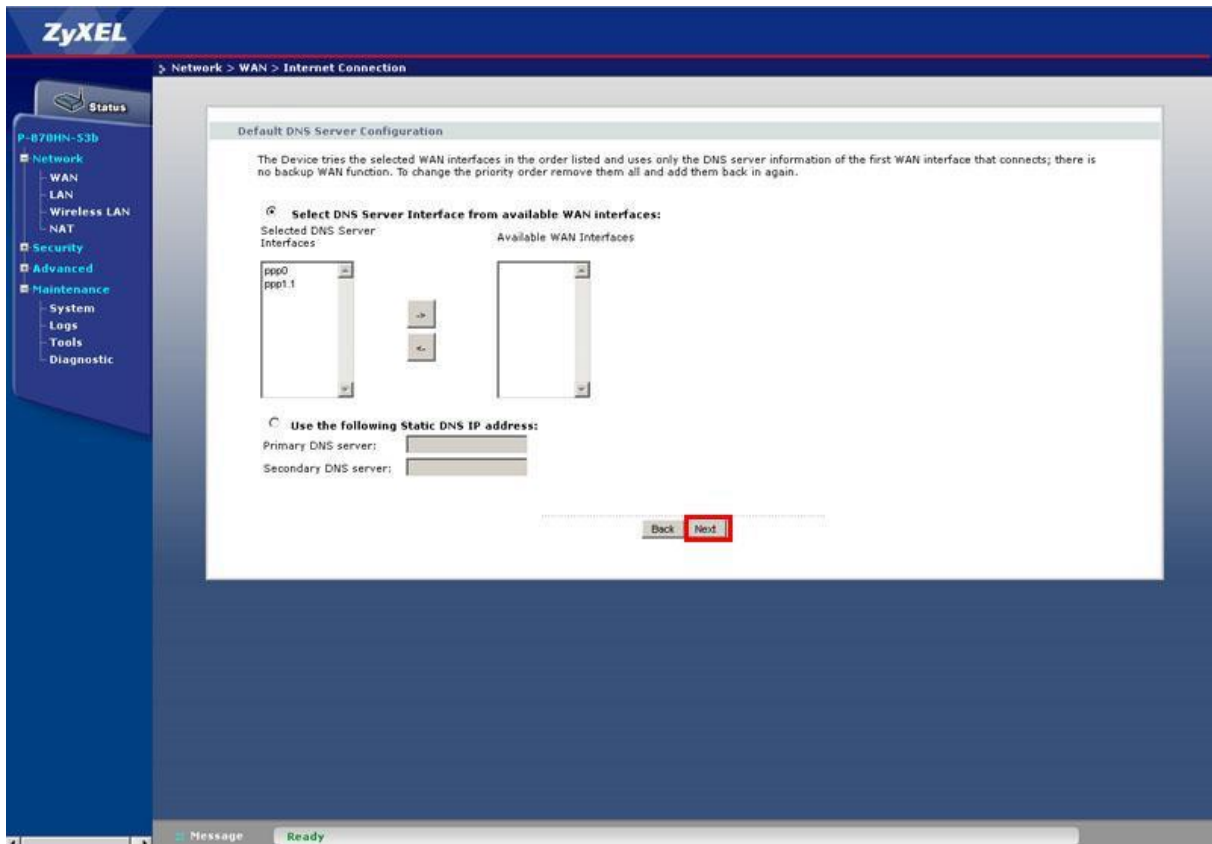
ZyXEL

> Network > WAN > Internet Connection

Status

P-870HN-53b
Network
WAN
LAN
Wireless LAN
NAT
Security
Advanced
Maintenance
System
Logs
Tools
Diagnostic

Default DNS Server Configuration

The Device tries the selected WAN interfaces in the order listed and uses only the DNS server information of the first WAN interface that connects; there is no backup WAN function. To change the priority order remove them all and add them back in again.

Select DNS Server Interface from available WAN interfaces:

Selected DNS Server Interfaces

Available WAN Interfaces

ppp0
ppp1.1

->

<-

Use the following Static DNS IP address:

Primary DNS server:

Secondary DNS server:

Back Next

Message Ready